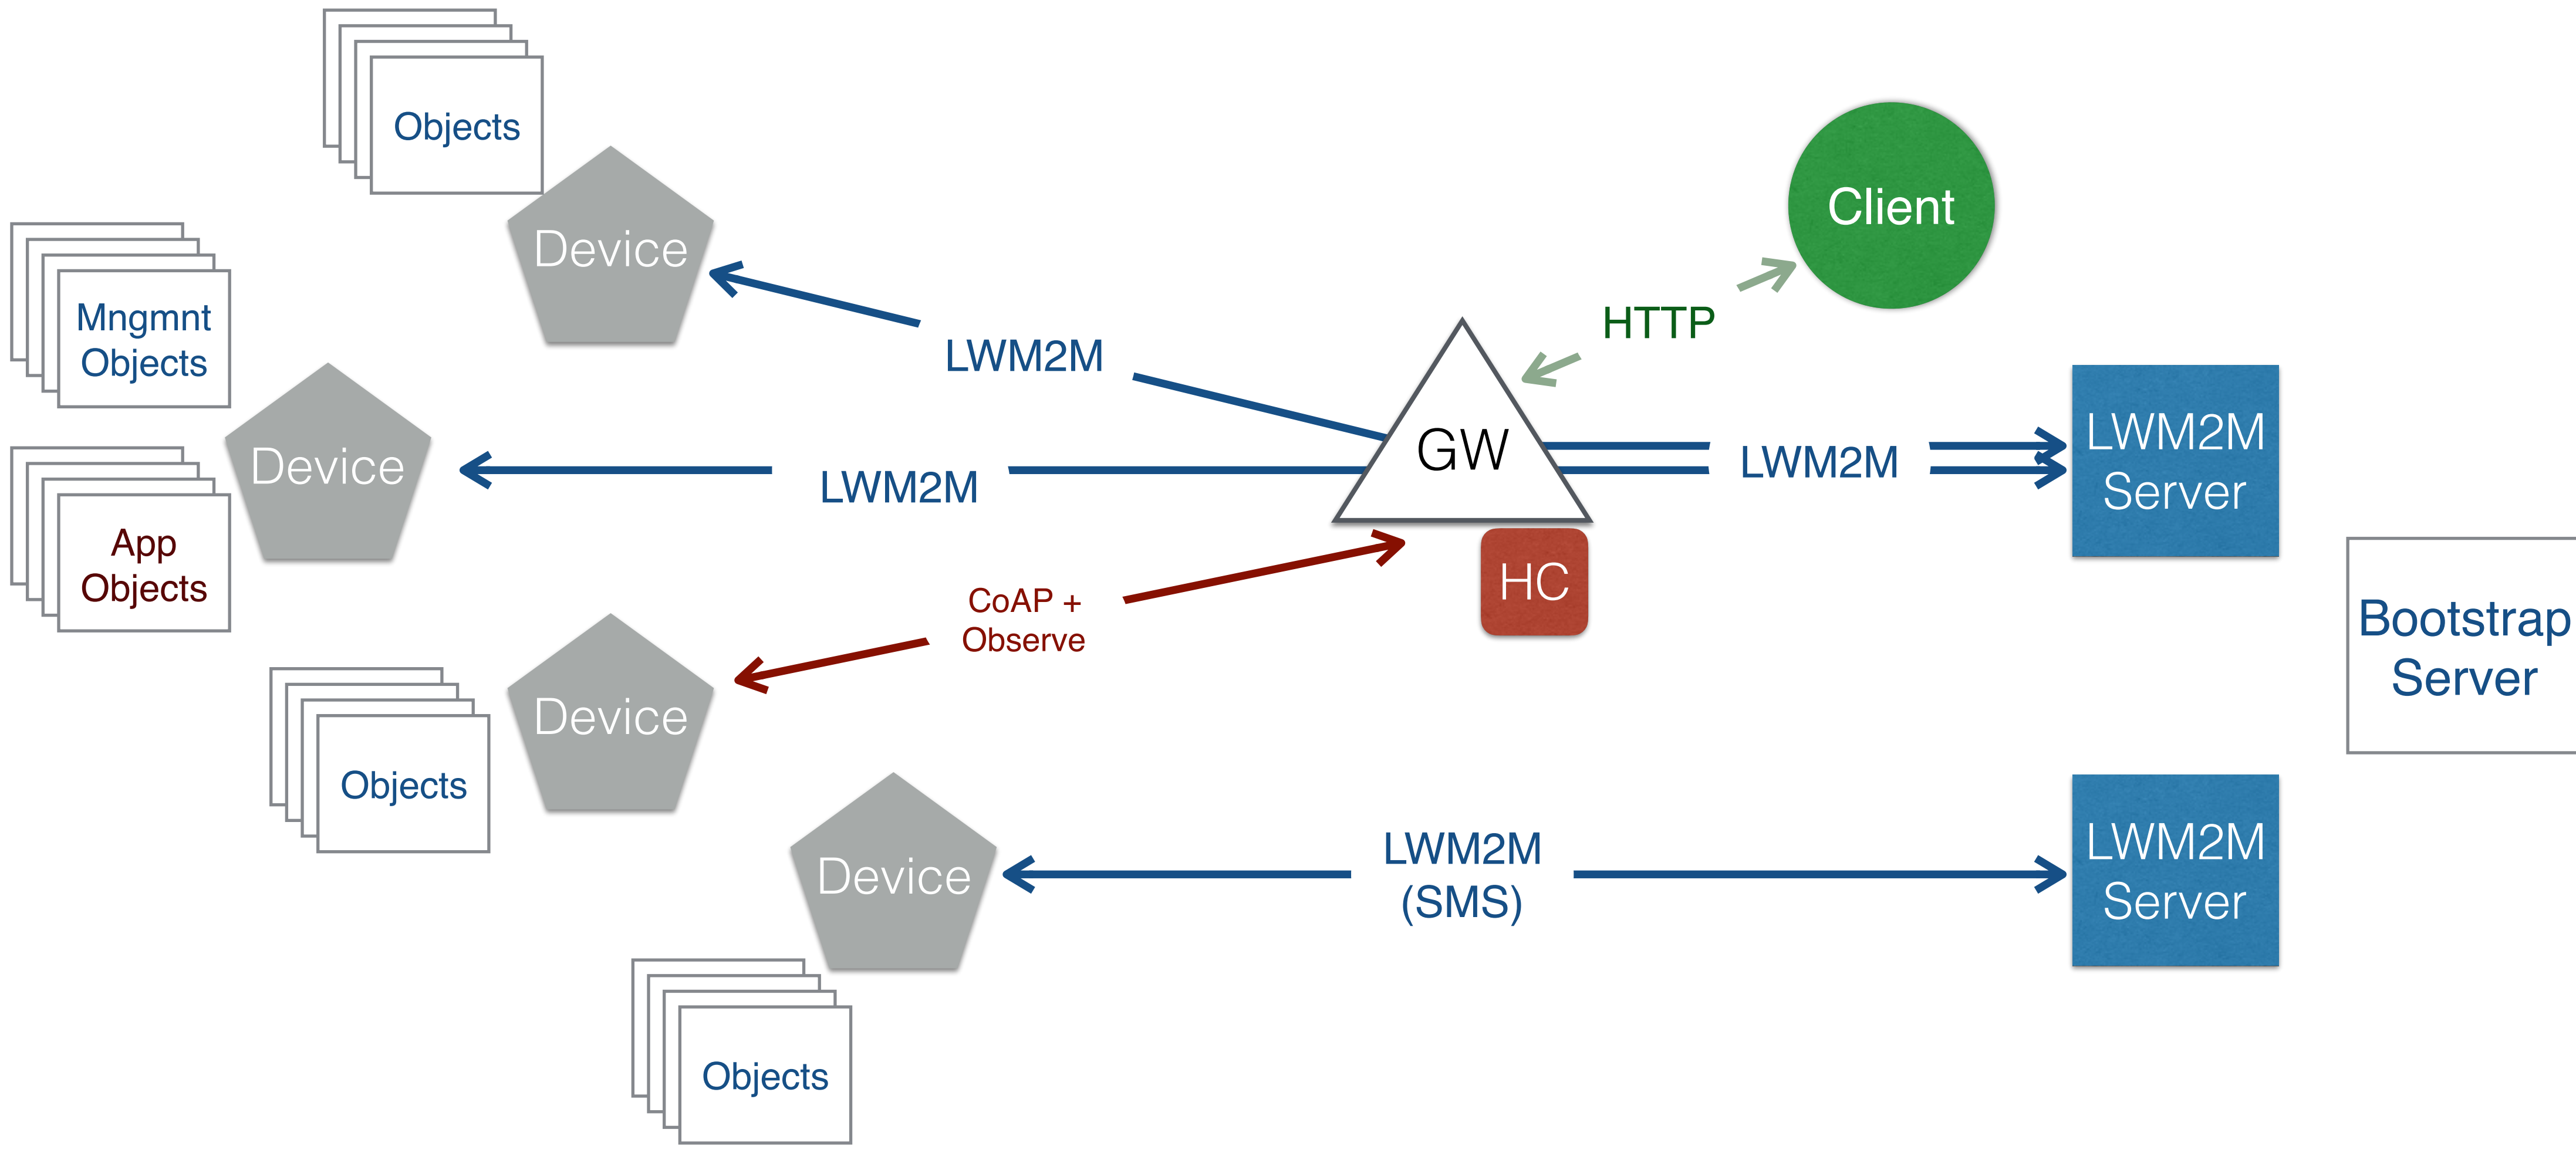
Objects

Device

Client

Mngmnt Objects

HTTP

LWM2M

Device

GW

LWM2M

LWM2M

LWM2M Server

App Objects

HC

CoAP + Observe

Bootstrap Server

Device

Objects

Device

LWM2M (SMS)

LWM2M Server

Objects